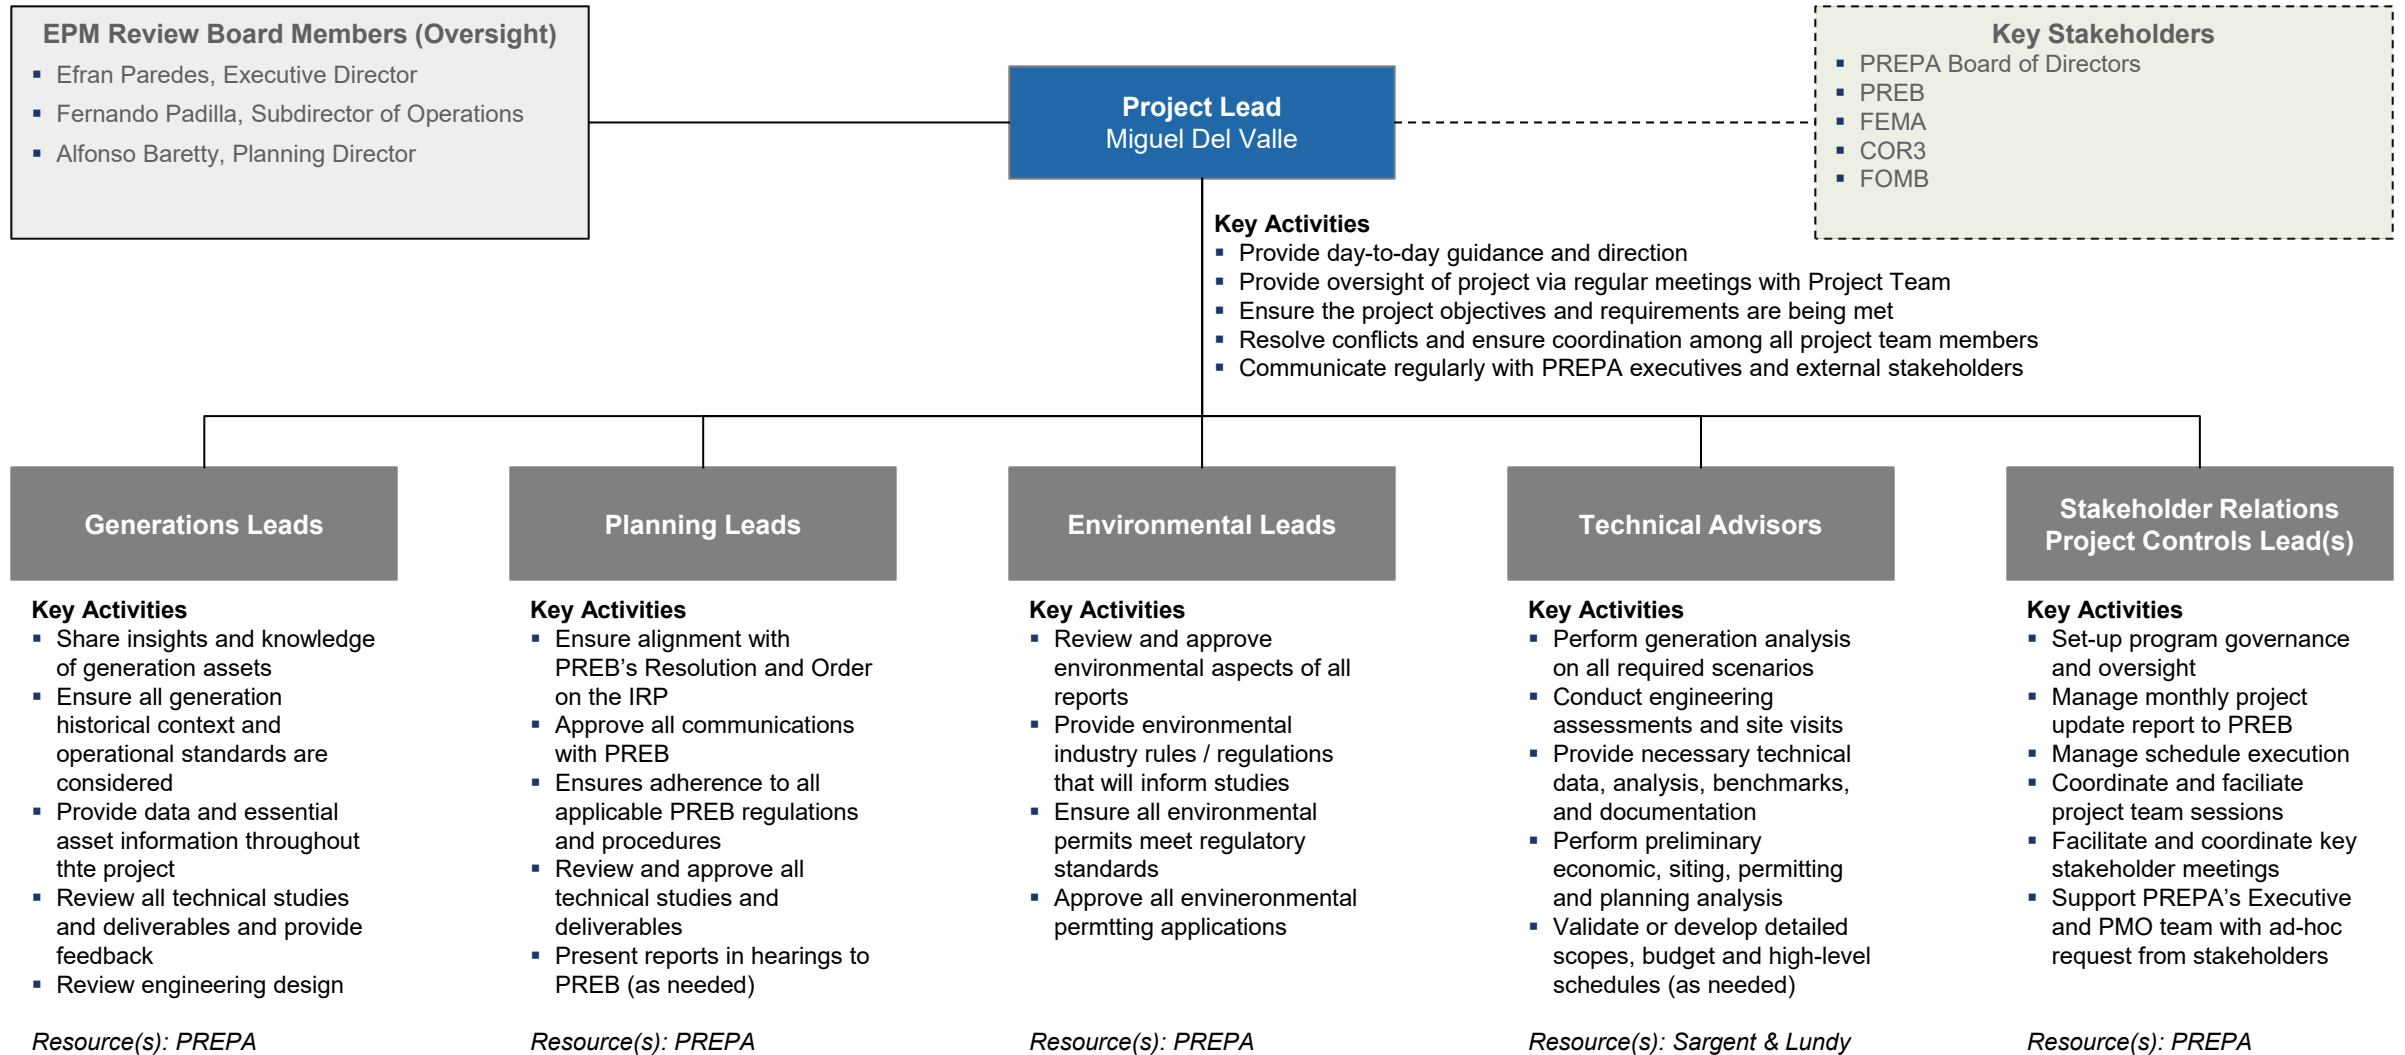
EPM Review Board Members (Oversight)
- Efran Paredes, Executive Director
- Fernando Padilla, Subdirector of Operations
- Alfonso Baretty, Planning Director

Project Lead
Miguel Del Valle

Key Stakeholders
- PREPA Board of Directors
- PREB
- FEMA
- COR3
- FOMB

Key Activities
- Provide day-to-day guidance and direction
- Provide oversight of project via regular meetings with Project Team
- Ensure the project objectives and requirements are being met
- Resolve conflicts and ensure coordination among all project team members
- Communicate regularly with PREPA executives and external stakeholders

Generations Leads

Key Activities
- Share insights and knowledge of generation assets
- Ensure all generation historical context and operational standards are considered
- Provide data and essential asset information throughout thte project
- Review all technical studies and deliverables and provide feedback
- Review engineering design

Resource(s): PREPA

Planning Leads

Key Activities
- Ensure alignment with PREB's Resolution and Order on the IRP
- Approve all communications with PREB
- Ensures adherence to all applicable PREB regulations and procedures
- Review and approve all technical studies and deliverables
- Present reports in hearings to PREB (as needed)

Resource(s): PREPA

Environmental Leads

Key Activities
- Review and approve environmental aspects of all reports
- Provide environmental industry rules / regulations that will inform studies
- Ensure all environmental permits meet regulatory standards
- Approve all envineronmental permtting applications

Resource(s): PREPA

Technical Advisors

Key Activities
- Perform generation analysis on all required scenarios
- Conduct engineering assessments and site visits
- Provide necessary technical data, analysis, benchmarks, and documentation
- Perform preliminary economic, siting, permitting and planning analysis
- Validate or develop detailed scopes, budget and high-level schedules (as needed)

Resource(s): Sargent & Lundy

Stakeholder Relations Project Controls Lead(s)

Key Activities
- Set-up program governance and oversight
- Manage monthly project update report to PREB
- Manage schedule execution
- Coordinate and faciliate project team sessions
- Facilitate and coordinate key stakeholder meetings
- Support PREPA's Executive and PMO team with ad-hoc request from stakeholders

Resource(s): PREPA